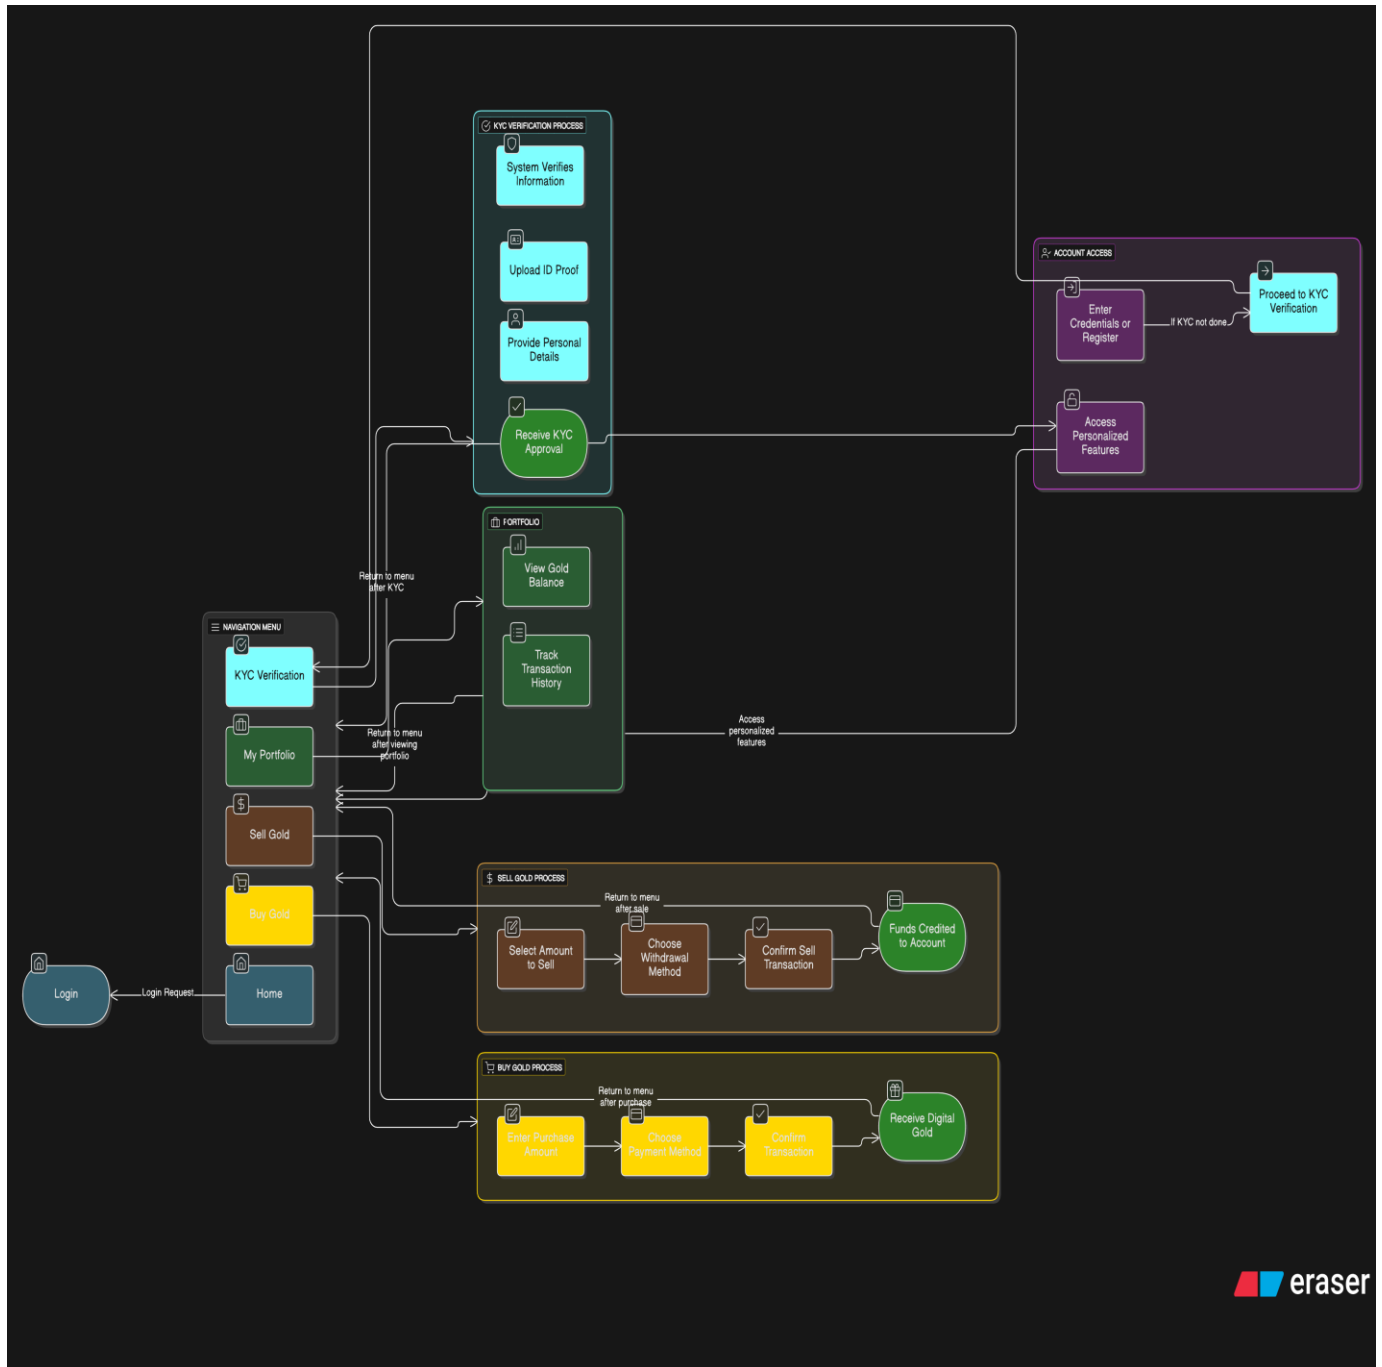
KYC VERIFICATION PROCESS

System Verifies Information

Upload ID Proof

Provide Personal Details

Receive KYC Approval

ACCOUNT ACCESS

Proceed to KYC Verification

Enter Credentials or Register

If KYC not done

Access Personalized Features

FORTFOLIO

View Gold Balance

Track Transaction History

Return to menu after KYC

NAVIGATION MENU

KYC Verification

My Portfolio

Return to menu after viewing portfolio

Access personalized features

Sell Gold

Buy Gold

Home

Login

Login Request

SELL GOLD PROCESS

Return to menu after sale

Select Amount to Sell

Choose Withdrawal Method

Confirm Sell Transaction

Funds Credited to Account

BUY GOLD PROCESS

Return to menu after purchase

Enter Purchase Amount

Choose Payment Method

Confirm Transaction

Receive Digital Gold

eraser